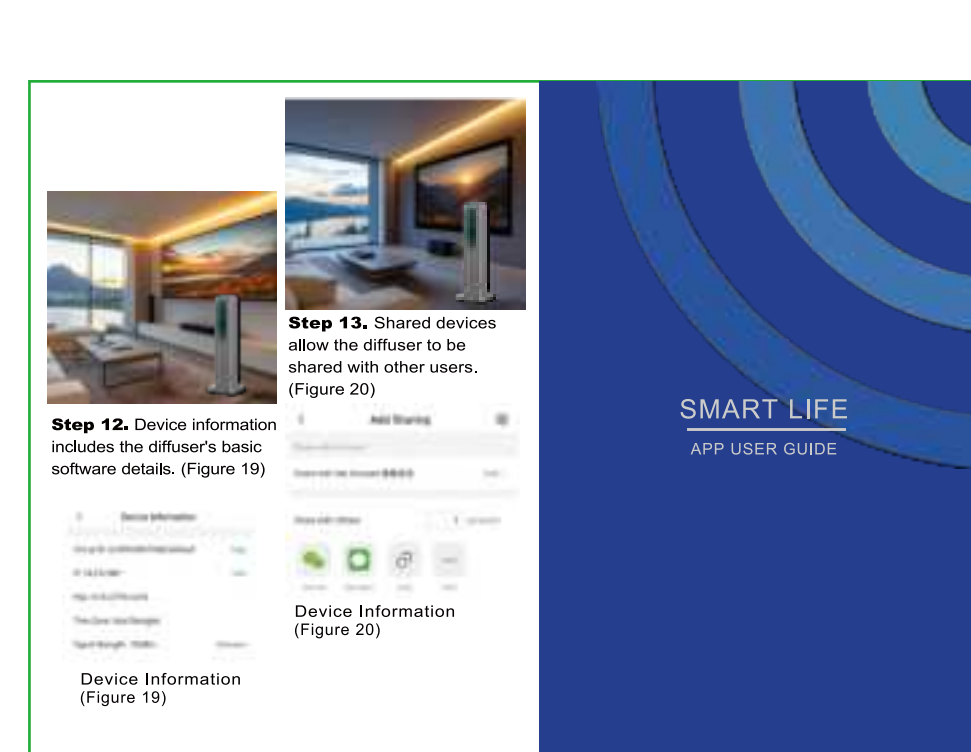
Step 13. Shared devices allow the diffuser to be shared with other users. (Figure 20)

Step 12. Device information includes the diffuser's basic software details. (Figure 19)

Device Information

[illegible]

Device Information
(Figure 19)

Add Sharing

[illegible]

Device Information
(Figure 20)

SMART LIFE

APP USER GUIDE